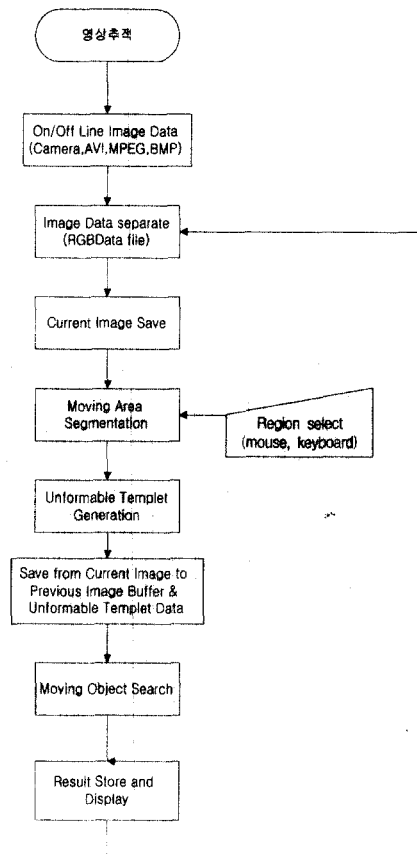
영상추적

On/Off Line Image Data (Camera,AVI,MPEG,BMP)

Image Data separate (RGBData file)

Current Image Save

Moving Area Segmentation

Region select (mouse, keyboard)

Unformable Templet Generation

Save from Current Image to Previous Image Buffer & Unformable Templet Data

Moving Object Search

Result Store and Display